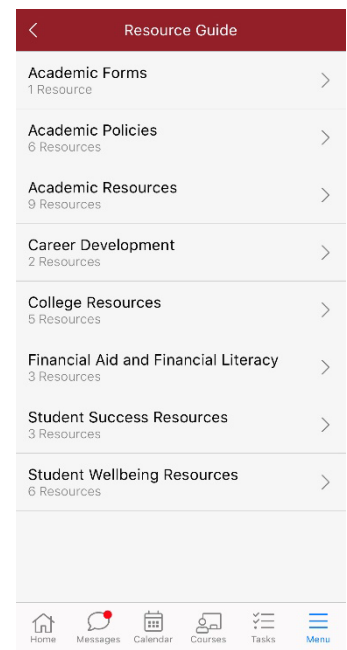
Resource Guide

Academic Forms
1 Resource

Academic Policies
6 Resources

Academic Resources
9 Resources

Career Development
2 Resources

College Resources
5 Resources

Financial Aid and Financial Literacy
3 Resources

Student Success Resources
3 Resources

Student Wellbeing Resources
6 Resources

Home Messages Calendar Courses Tasks Menu